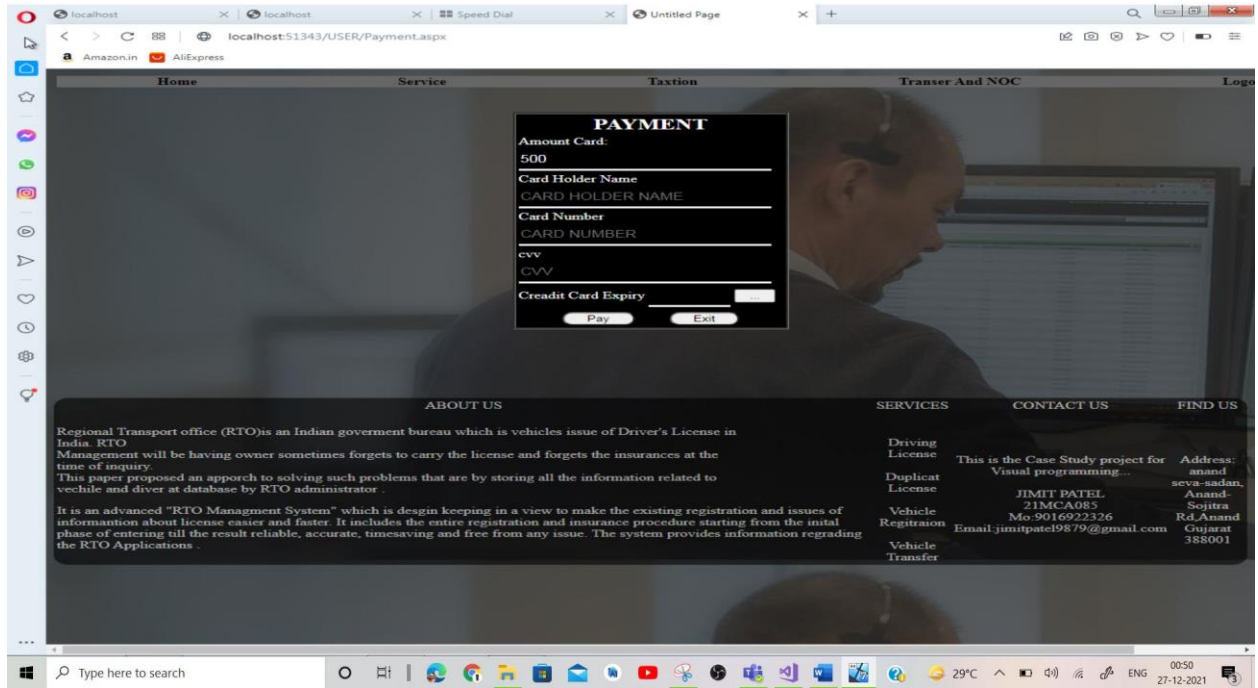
localhost | localhost | Speed Dial | Untitled Page

localhost:51343/USER/Payment.aspx

Amazon.in AliExpress

Home Service Taxtion Transer And NOC Logo

PAYMENT
Amount Card:
500
Card Holder Name
CARD HOLDER NAME
Card Number
CARD NUMBER
cvv
CVV
Creadit Card Expiry ...
Pay Exit

ABOUT US

Regional Transport office (RTO)is an Indian goverment bureau which is vehicles issue of Driver's License in India. RTO
Management will be having owner sometimes forgets to carry the license and forgets the insurances at the time of inquiry.
This paper proposed an apporch to solving such problems that are by storing all the information related to vechile and diver at database by RTO administrator .

It is an advanced "RTO Managment System" which is desgin keeping in a view to make the existing registration and issues of informantion about license easier and faster. It includes the entire registration and insurance procedure starting from the inital phase of entering till the result reliable, accurate, timesaving and free from any issue. The system provides information regrading the RTO Applications .

SERVICES
Driving License
Duplicat License
Vehicle Regitraion
Vehicle Transfer

CONTACT US
This is the Case Study project for Visual programming...
JIMIT PATEL
21MCA085
Mo:9016922326
Email:jimitpatel9879@gmail.com

FIND US
Address: anand seva-sadan, Anand-Sojitra Rd,Anand Gujarat 388001

Type here to search
29°C ENG 00:50 27-12-2021